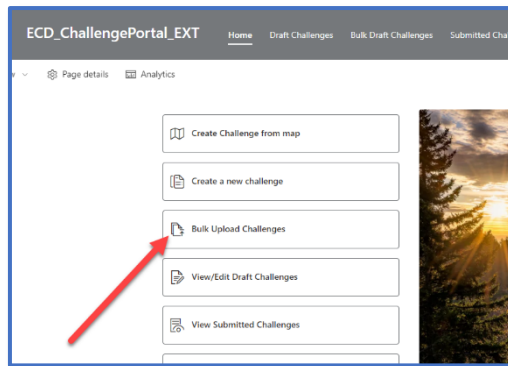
ECD_ChallengePortal_EXT

Home Draft Challenges Bulk Draft Challenges Submitted Cha

w Page details Analytics

Create Challenge from map

Create a new challenge

Bulk Upload Challenges

View/Edit Draft Challenges

View Submitted Challenges